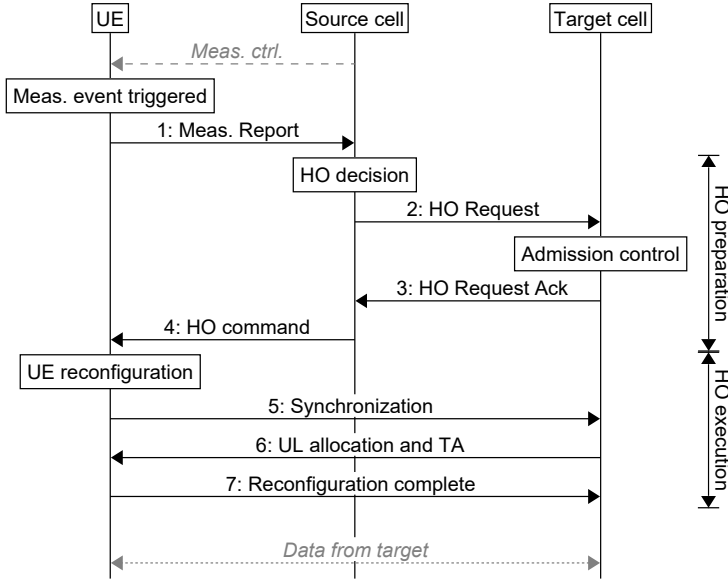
UE
Source cell
Target cell

Meas. ctrl.

Meas. event triggered

1: Meas. Report

HO decision

2: HO Request

Admission control

3: HO Request Ack

4: HO command

UE reconfiguration

5: Synchronization

6: UL allocation and TA

7: Reconfiguration complete

Data from target

HO preparation

HO execution